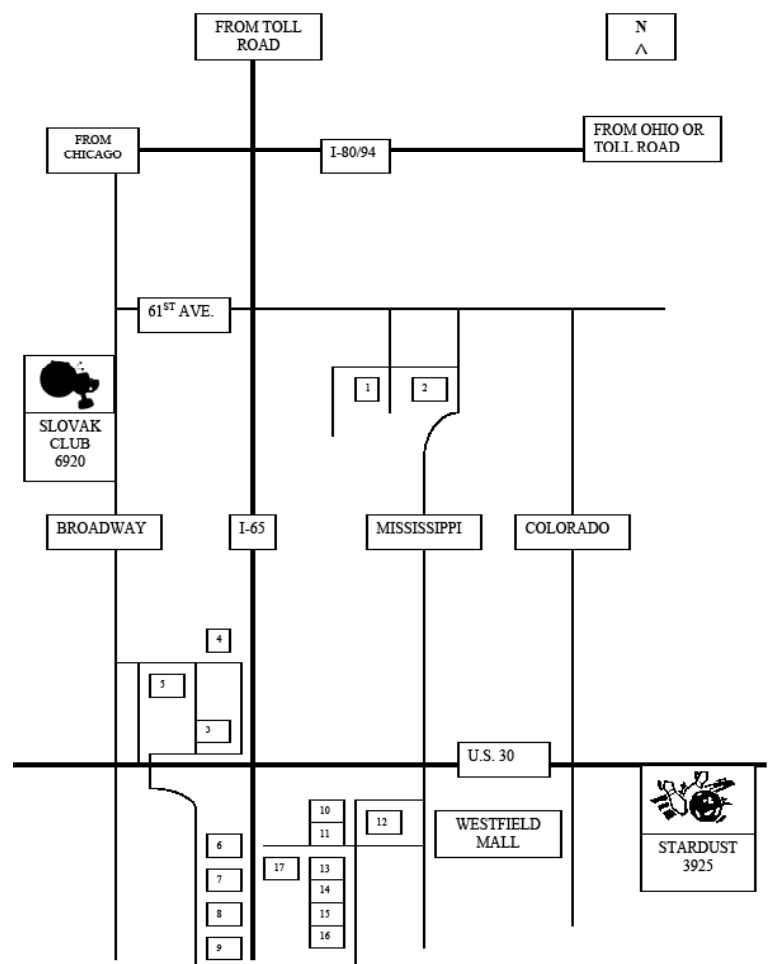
FROM TOLL ROAD

N
^

FROM CHICAGO

I-80/94

FROM OHIO OR TOLL ROAD

$61^{ST}$ AVE.

1

2

SLOVAK CLUB 6920

BROADWAY

I-65

MISSISSIPPI

COLORADO

4

5

3

U.S. 30

STARDUST 3925

10

11

12

WESTFIELD MALL

6

17

13

14

7

8

15

16

9